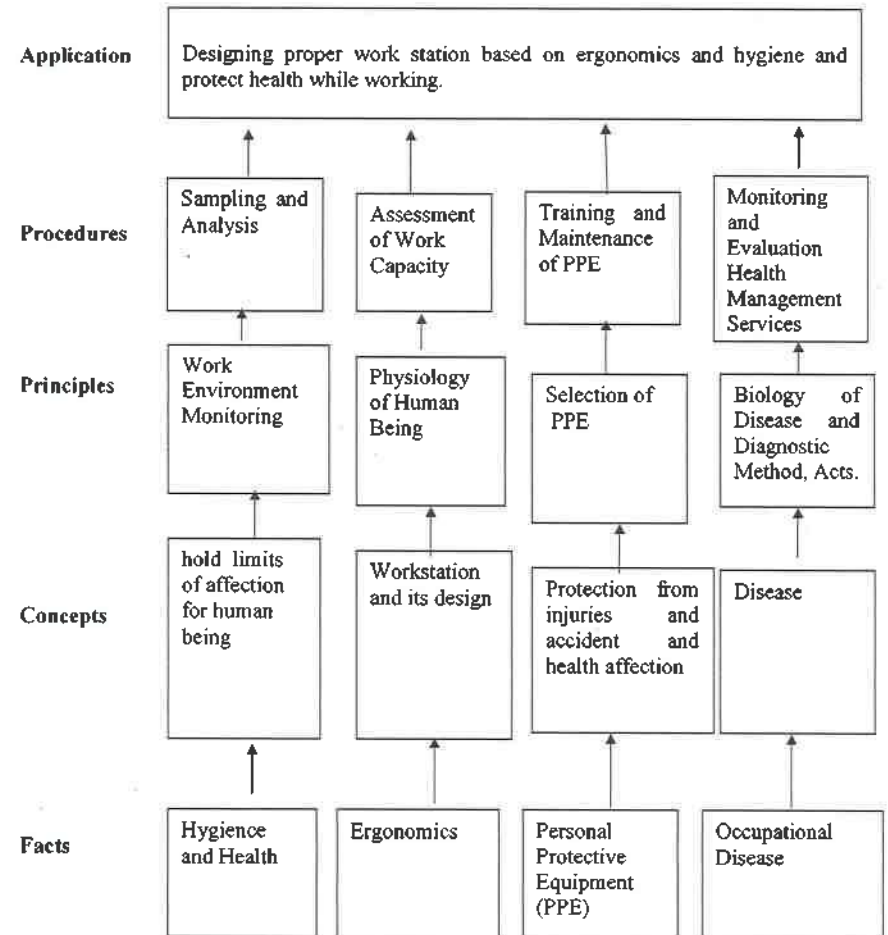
Application

Designing proper work station based on ergonomics and hygiene and protect health while working.

Procedures

Sampling and Analysis

Assessment of Work Capacity

Training and Maintenance of PPE

Monitoring and Evaluation Health Management Services

Principles

Work Environment Monitoring

Physiology of Human Being

Selection of PPE

Biology of Disease and Diagnostic Method, Acts.

Concepts

hold limits of affection for human being

Workstation and its design

Protection from injuries and accident and health affection

Disease

Facts

Hygience and Health

Ergonomics

Personal Protective Equipment (PPE)

Occupational Disease